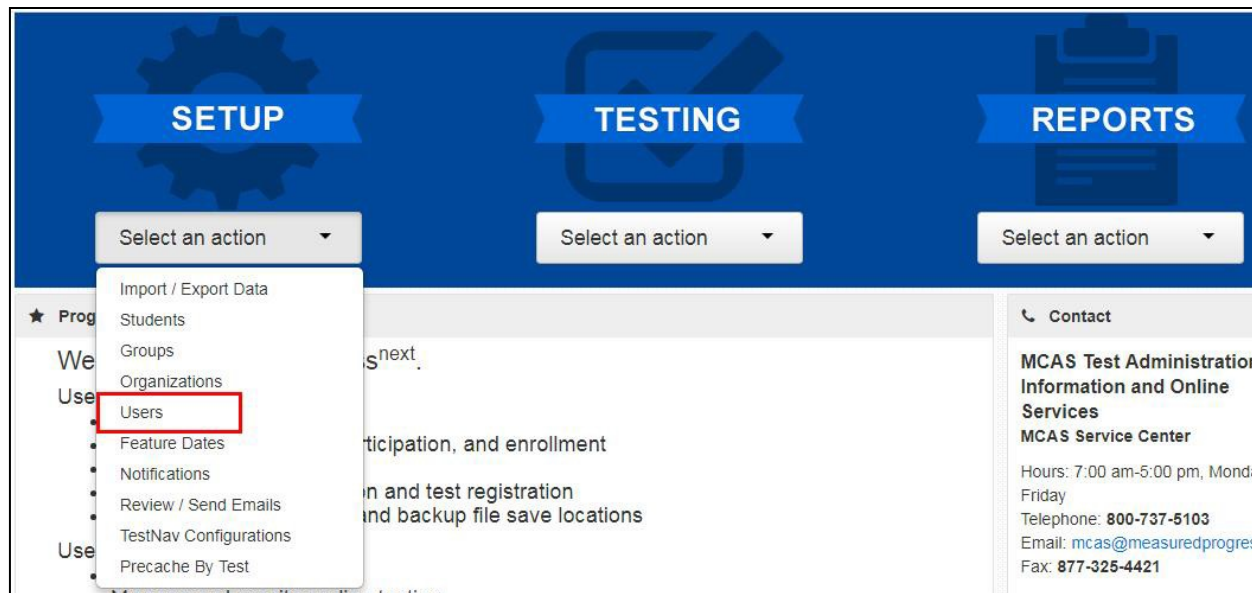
SETUP

TESTING

REPORTS

Select an action

Select an action

Select an action

Import / Export Data
Students
Groups
Organizations
Users
Feature Dates
Notifications
Review / Send Emails
TestNav Configurations
Precache By Test

Prog

We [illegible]s$^{next}$.
Use

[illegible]rticipation, and enrollment

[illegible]n and test registration
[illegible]and backup file save locations

Use

Contact

MCAS Test Administratio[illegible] Information and Online Services
MCAS Service Center

Hours: 7:00 am-5:00 pm, Mond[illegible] Friday
Telephone: 800-737-5103
Email: mcas@measuredprogre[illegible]
Fax: 877-325-4421